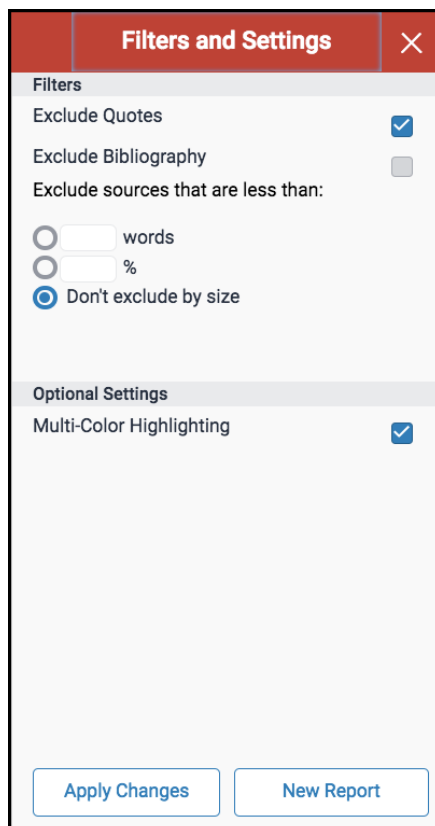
Filters and Settings

Filters

Exclude Quotes

Exclude Bibliography

Exclude sources that are less than:

words

%

Don't exclude by size

Optional Settings

Multi-Color Highlighting

Apply Changes

New Report